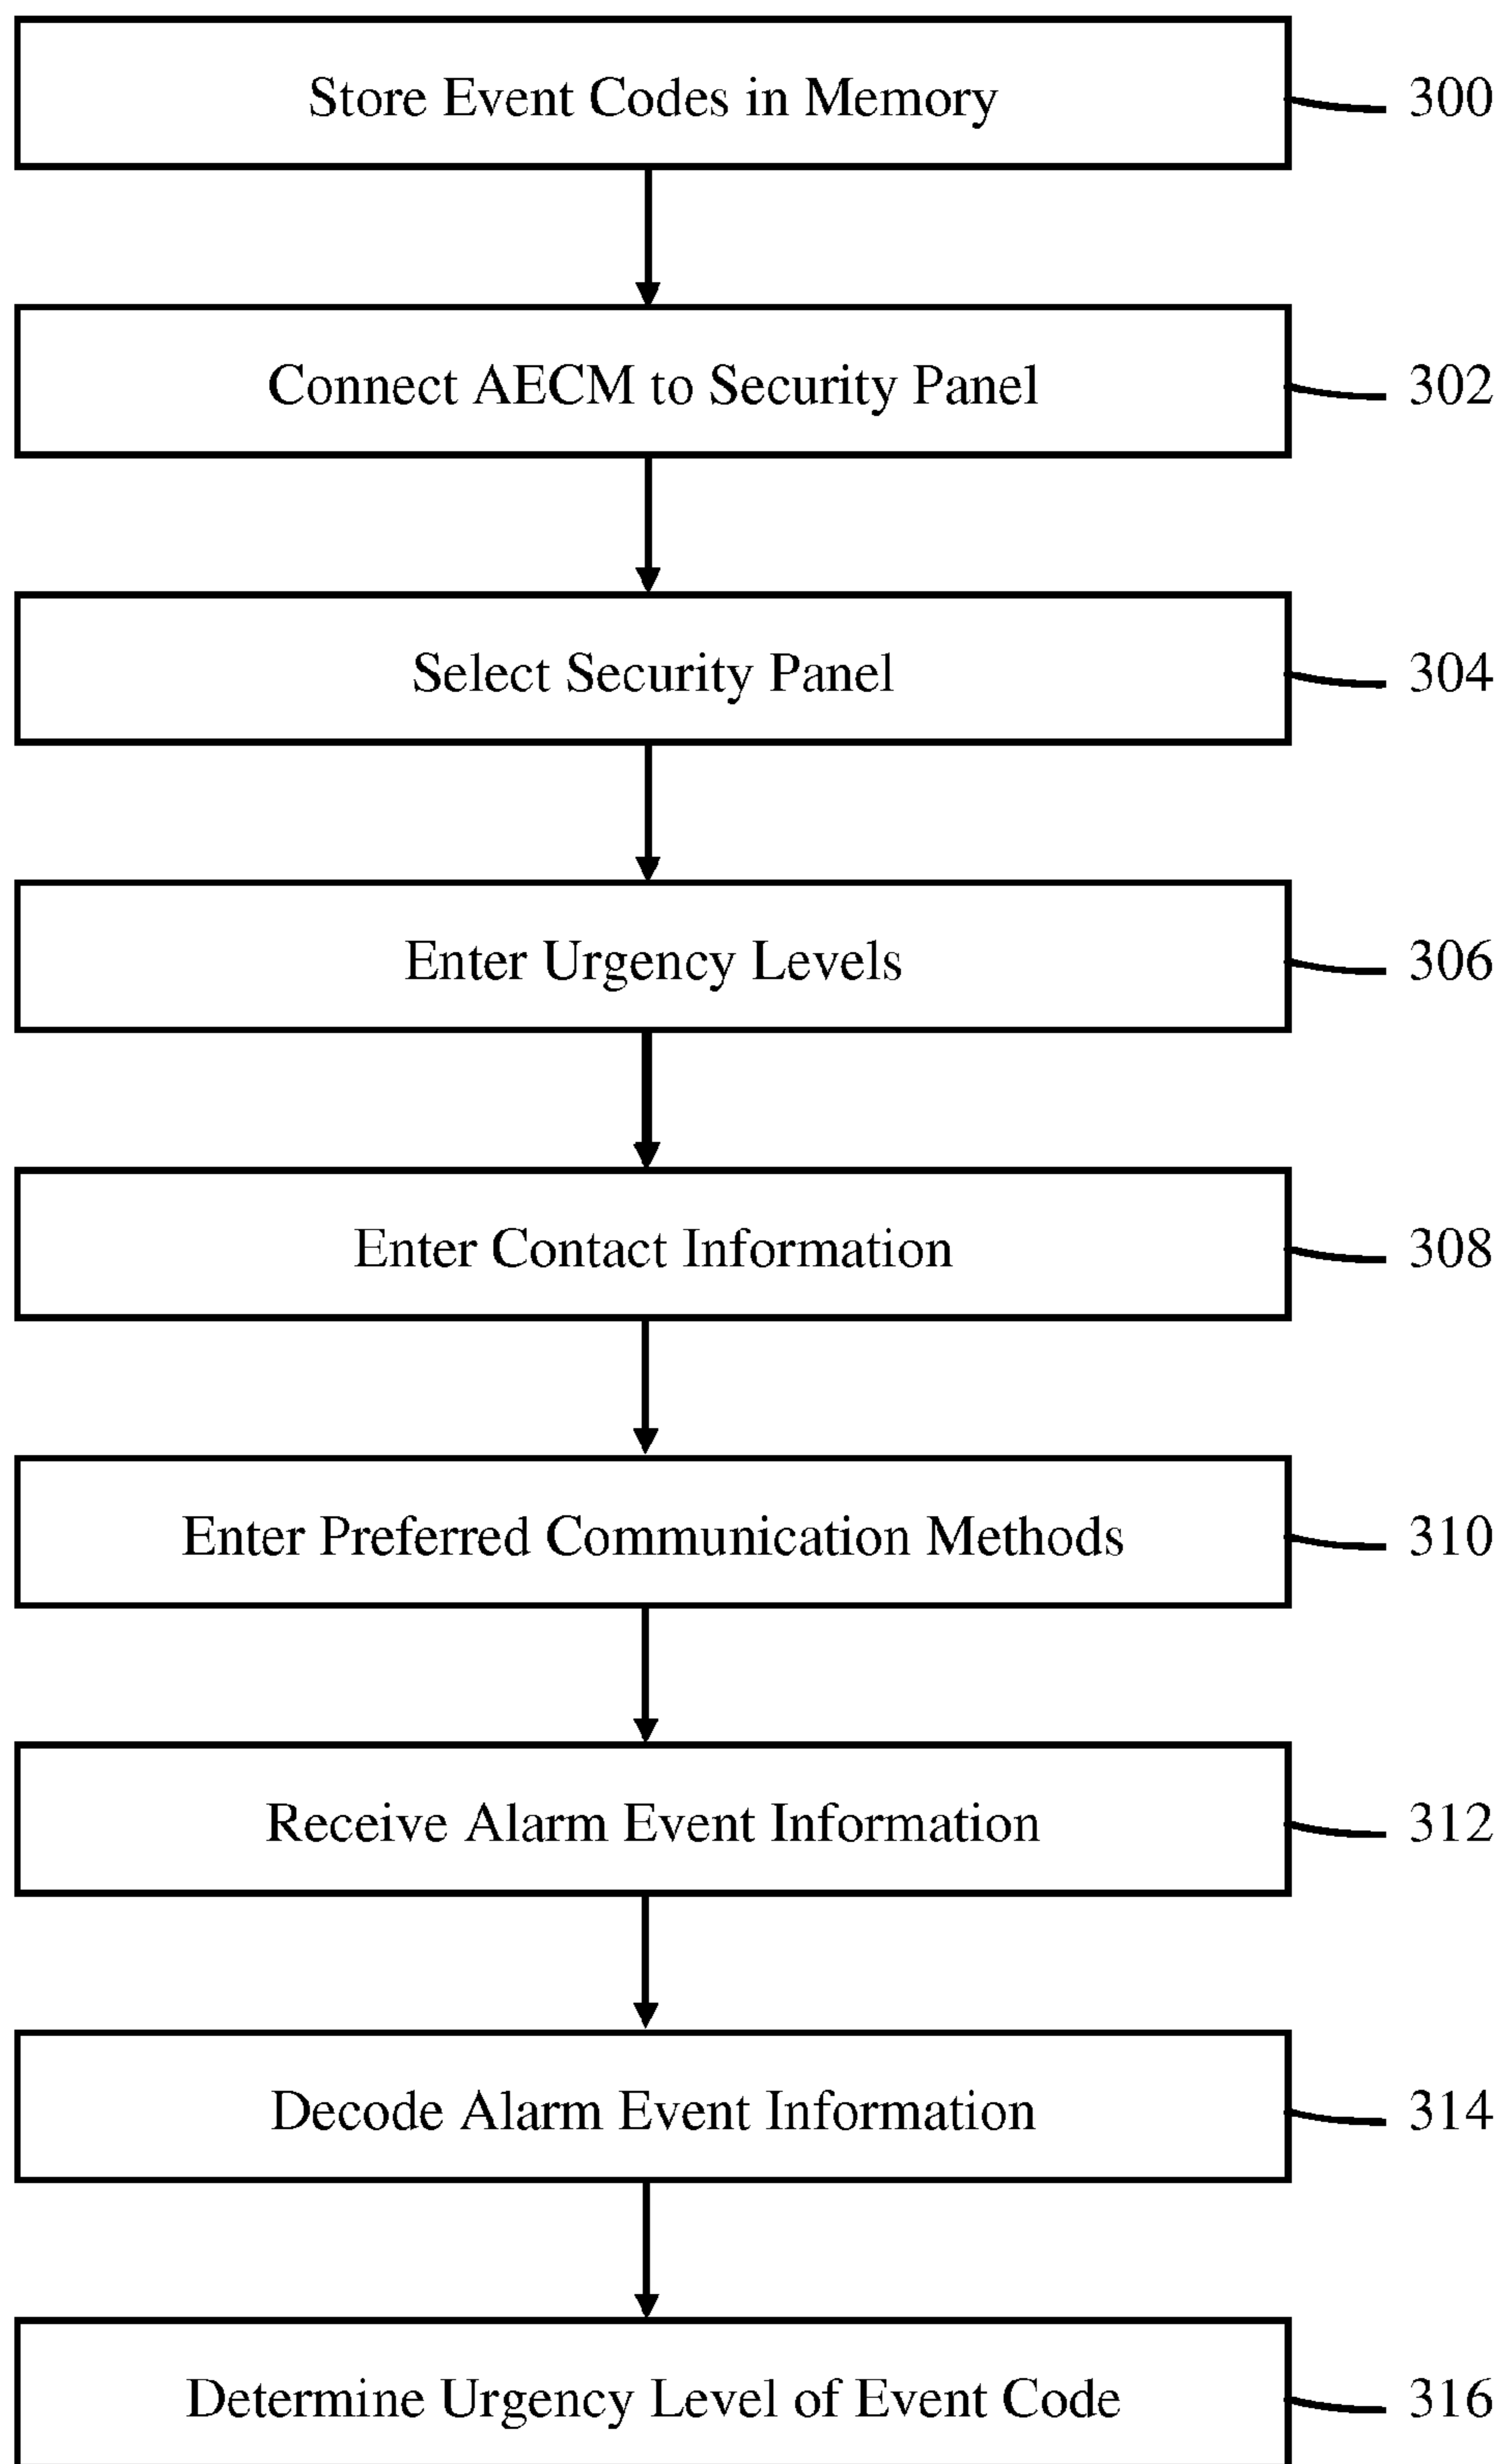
Store Event Codes in Memory
300

Connect AECM to Security Panel
302

Select Security Panel
304

Enter Urgency Levels
306

Enter Contact Information
308

Enter Preferred Communication Methods
310

Receive Alarm Event Information
312

Decode Alarm Event Information
314

Determine Urgency Level of Event Code
316